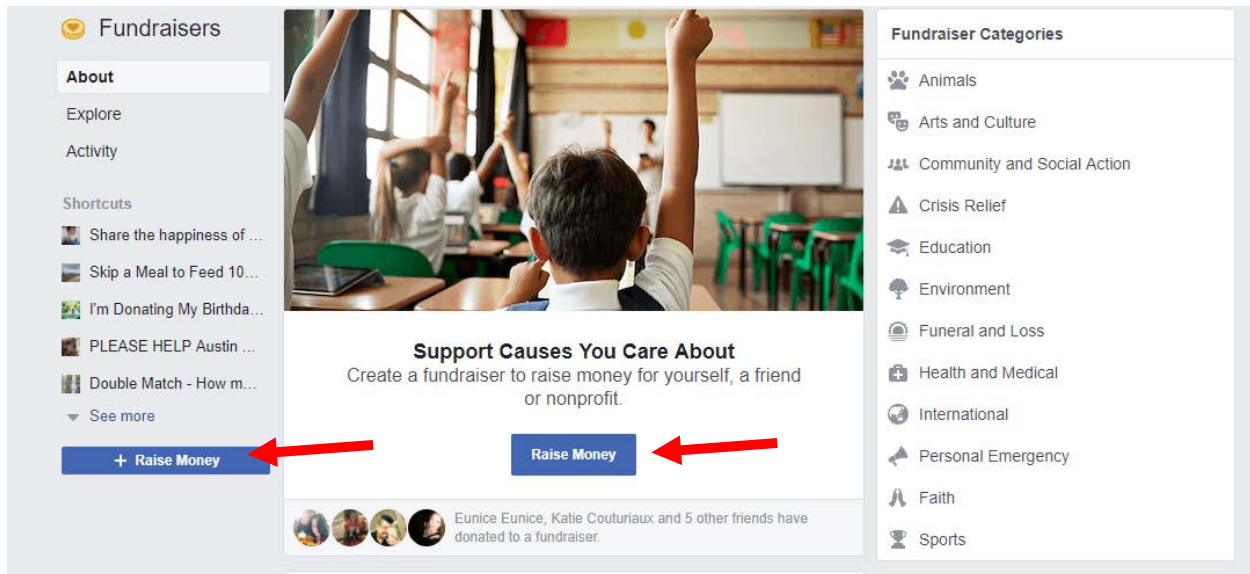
Fundraisers

About

Explore

Activity

Shortcuts

Share the happiness of ...

Skip a Meal to Feed 10...

I'm Donating My Birthda...

PLEASE HELP Austin ...

Double Match - How m...

See more

+ Raise Money

Support Causes You Care About

Create a fundraiser to raise money for yourself, a friend or nonprofit.

Raise Money

Eunice Eunice, Katie Couturiaux and 5 other friends have donated to a fundraiser.

Fundraiser Categories

Animals

Arts and Culture

Community and Social Action

Crisis Relief

Education

Environment

Funeral and Loss

Health and Medical

International

Personal Emergency

Faith

Sports